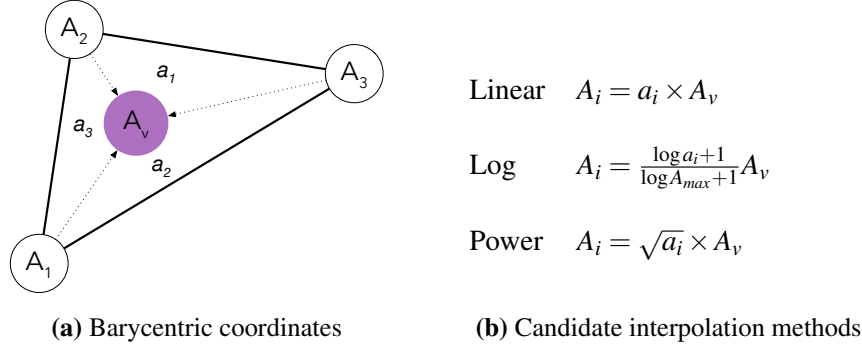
$A_2$

$A_3$

$a_1$

$a_3$

$A_v$

$a_2$

$A_1$

Linear $A_i = a_i \times A_v$

Log $A_i = \frac{\log a_i + 1}{\log A_{max} + 1} A_v$

Power $A_i = \sqrt{a_i} \times A_v$

**(a)** Barycentric coordinates

**(b)** Candidate interpolation methods